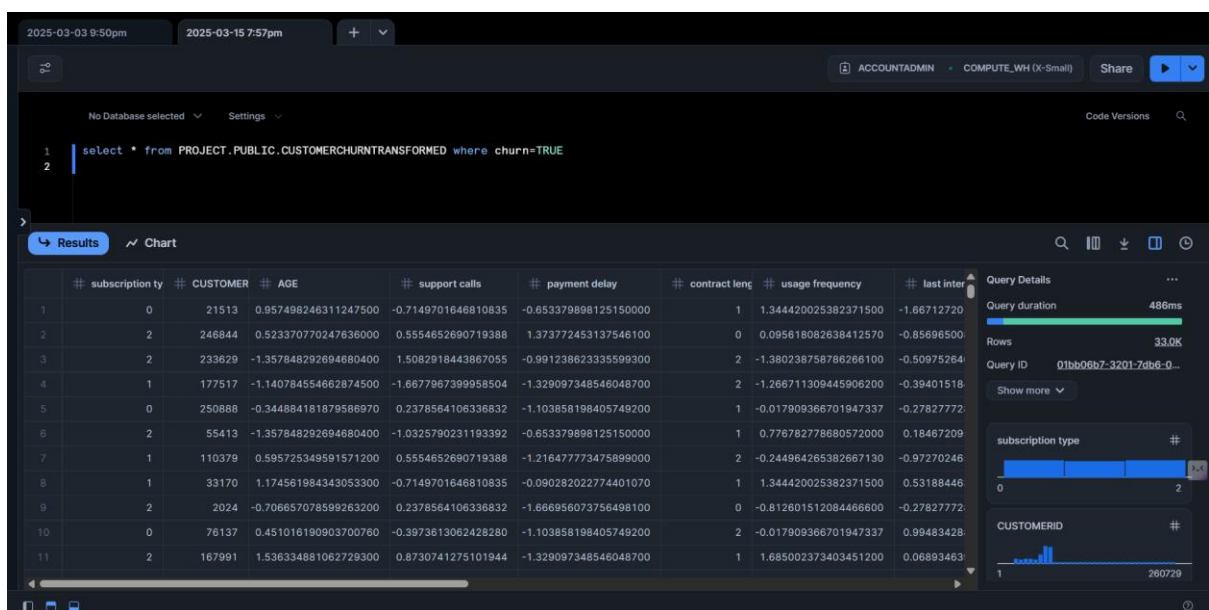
2025-03-03 9:50pm | 2025-03-15 7:57pm | +

ACCOUNTADMIN · COMPUTE_WH (X-Small) | Share

No Database selected | Settings | Code Versions

1 select * from PROJECT.PUBLIC.CUSTOMERCHURNTRANSFORMED where churn=TRUE
2

Results | Chart

| | # subscription ty | # CUSTOMER | # AGE | # support calls | # payment delay | # contract leng | # usage frequency | # last inter |
|---|---|---|---|---|---|---|---|---|
| 1 | 0 | 21513 | 0.957498246311247500 | -0.7149701646810835 | -0.653379898125150000 | 1 | 1.344420025382371500 | -1.66712720 |
| 2 | 2 | 246844 | 0.523370770247636000 | 0.5554652690719388 | 1.373772453137546100 | 0 | 0.095618082638412570 | -0.85696500 |
| 3 | 2 | 233629 | -1.357848292694680400 | 1.5082918443867055 | -0.991238623335599300 | 2 | -1.380238758786266100 | -0.50975264 |
| 4 | 1 | 177517 | -1.140784554662874500 | -1.6677967399958504 | -1.329097348546048700 | 2 | -1.266711309445906200 | -0.39401518 |
| 5 | 0 | 250888 | -0.344884181879586970 | 0.2378564106336832 | -1.103858198405749200 | 1 | -0.017909366701947337 | -0.27827772 |
| 6 | 2 | 55413 | -1.357848292694680400 | -1.0325790231193392 | -0.653379898125150000 | 1 | 0.776782778680572000 | 0.18467209 |
| 7 | 1 | 110379 | 0.595725349591571200 | 0.5554652690719388 | -1.216477773475899000 | 2 | -0.244964265382667130 | -0.97270246 |
| 8 | 1 | 33170 | 1.174561984343053300 | -0.7149701646810835 | -0.090282022774401070 | 1 | 1.344420025382371500 | 0.53188446 |
| 9 | 2 | 2024 | -0.706657078599263200 | 0.2378564106336832 | -1.666950673756498100 | 0 | -0.812601512084466600 | -0.27827772 |
| 10 | 0 | 76137 | 0.451016190903700760 | -0.3973613062428280 | -1.103858198405749200 | 2 | -0.017909366701947337 | 0.99483428 |
| 11 | 2 | 167991 | 1.536334881062729300 | 0.8730741275101944 | -1.329097348546048700 | 1 | 1.685002373403451200 | 0.06893463 |

Query Details
Query duration 486ms
Rows 33.0K
Query ID 01bb06b7-3201-7db6-0...
Show more

subscription type #
0 2

CUSTOMERID #
1 260729